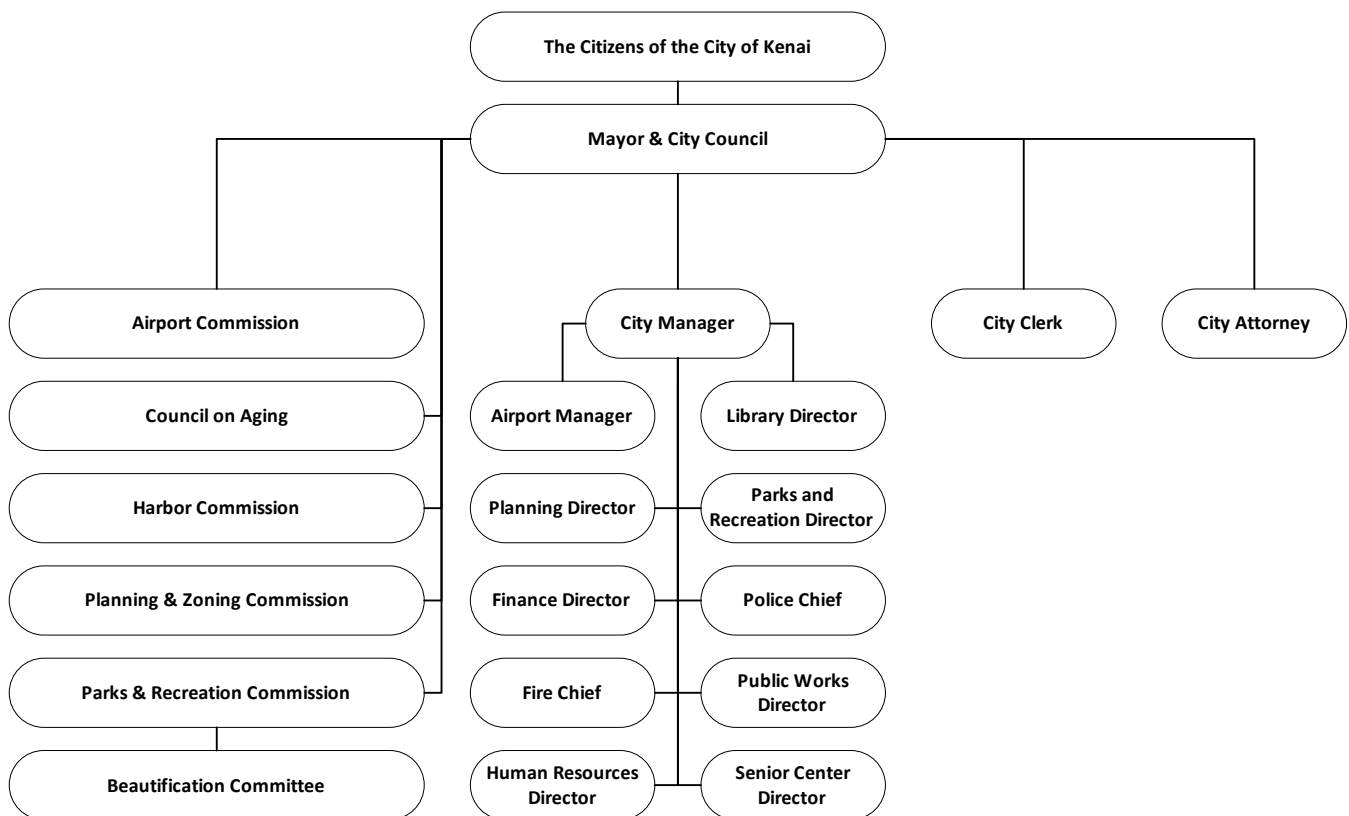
The Citizens of the City of Kenai

Mayor & City Council

Airport Commission

Council on Aging

Harbor Commission

Planning & Zoning Commission

Parks & Recreation Commission

Beautification Committee

City Manager

Airport Manager

Library Director

Planning Director

Parks and Recreation Director

Finance Director

Police Chief

Fire Chief

Public Works Director

Human Resources Director

Senior Center Director

City Clerk

City Attorney